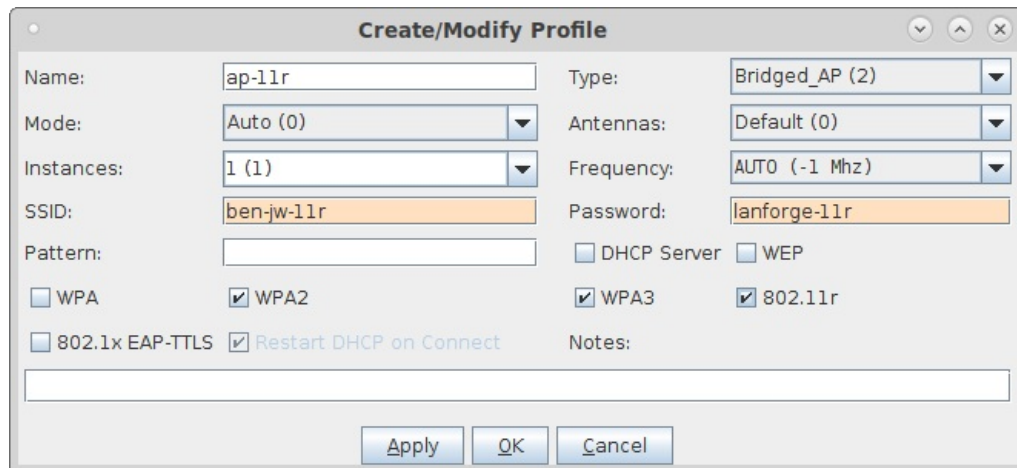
Create/Modify Profile

Name: ap-11r
Type: Bridged_AP (2)

Mode: Auto (0)
Antennas: Default (0)

Instances: 1 (1)
Frequency: AUTO (-1 Mhz)

SSID: ben-jw-11r
Password: lanforge-11r

Pattern:
DHCP Server
WEP

WPA
WPA2
WPA3
802.11r

802.1x EAP-TTLS
Restart DHCP on Connect
Notes:

Apply
OK
Cancel